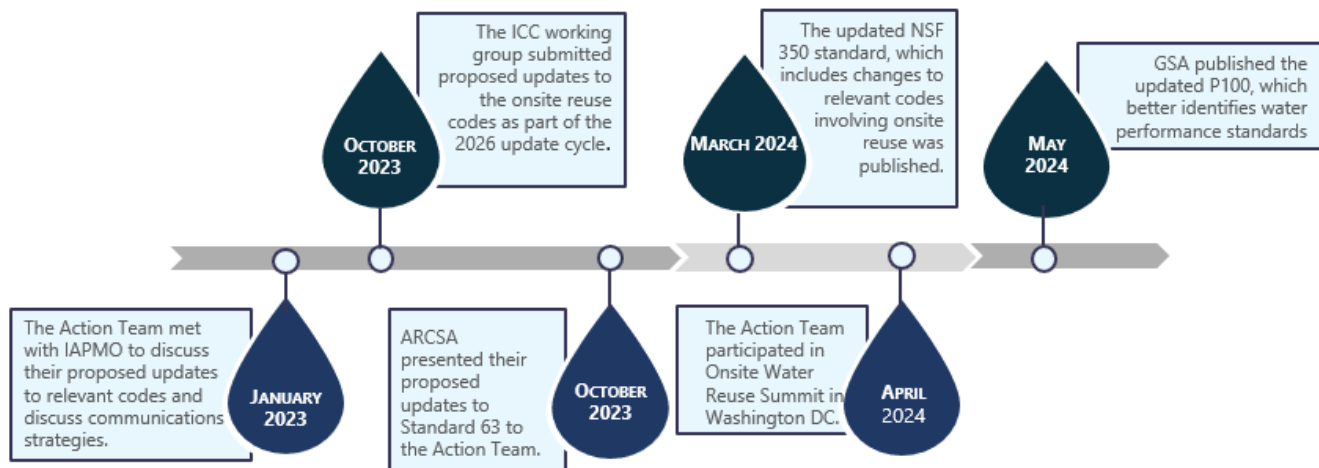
The Action Team met with IAPMO to discuss their proposed updates to relevant codes and discuss communications strategies.

January 2023

October 2023

The ICC working group submitted proposed updates to the onsite reuse codes as part of the 2026 update cycle.

ARCSA presented their proposed updates to Standard 63 to the Action Team.

October 2023

March 2024

The updated NSF 350 standard, which includes changes to relevant codes involving onsite reuse was published.

The Action Team participated in Onsite Water Reuse Summit in Washington DC.

April 2024

May 2024

GSA published the updated P100, which better identifies water performance standards